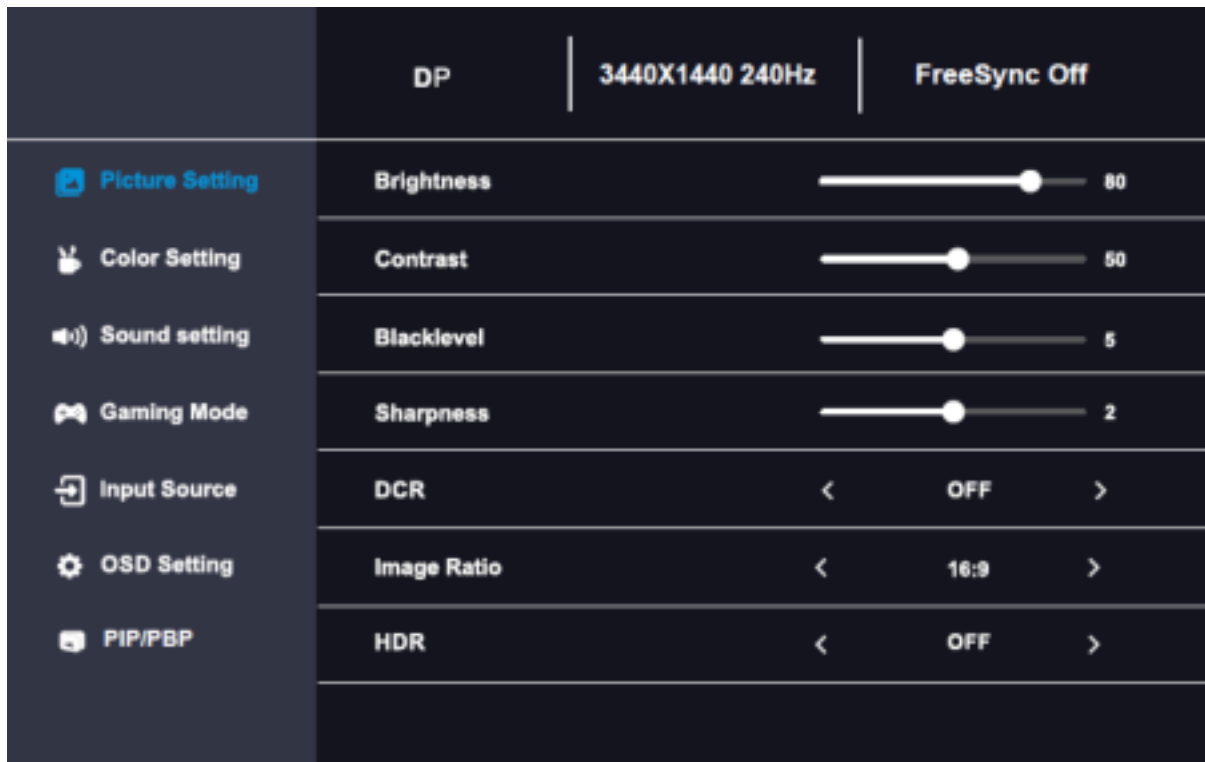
DP | 3440X1440 240Hz | FreeSync Off

Picture Setting
Color Setting
Sound setting
Gaming Mode
Input Source
OSD Setting
PIP/PBP

| | |
|---|---|
| Brightness | 80 |
| Contrast | 50 |
| Blacklevel | 5 |
| Sharpness | 2 |
| DCR | < OFF > |
| Image Ratio | < 16:9 > |
| HDR | < OFF > |